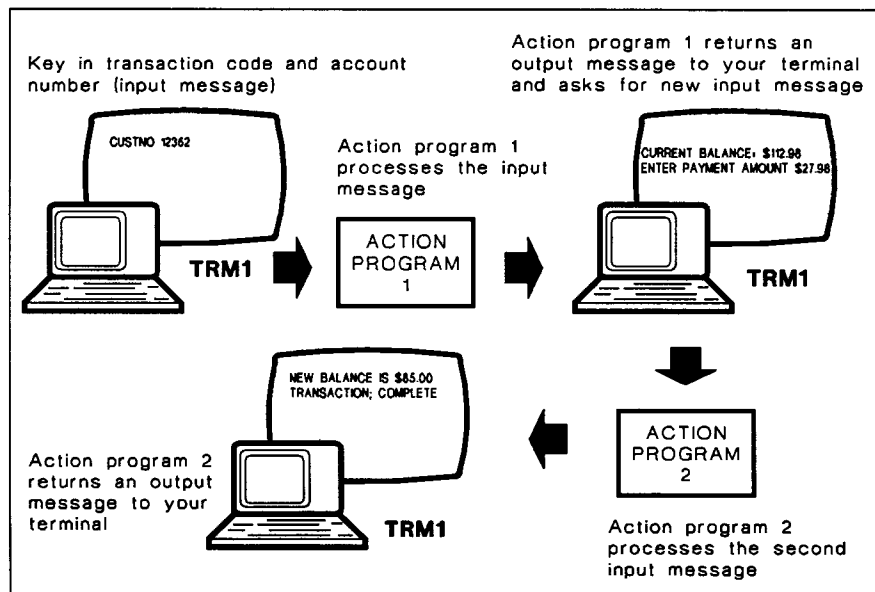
Key in transaction code and account number (input message)

CUSTNO 12362

TRM1

Action program 1 processes the input message

ACTION PROGRAM 1

Action program 1 returns an output message to your terminal and asks for new input message

CURRENT BALANCE: $112.98
ENTER PAYMENT AMOUNT $27.98

TRM1

ACTION PROGRAM 2

Action program 2 processes the second input message

NEW BALANCE IS $85.00
TRANSACTION; COMPLETE

TRM1

Action program 2 returns an output message to your terminal